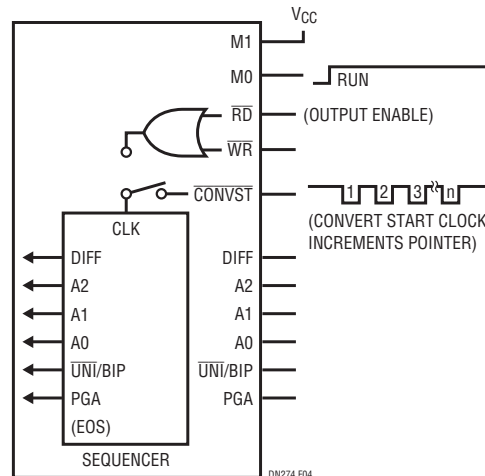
$V_{CC}$

M1

M0

RUN

$\overline{RD}$

(OUTPUT ENABLE)

$\overline{WR}$

$\overline{CONVST}$

1 2 3 n

(CONVERT START CLOCK INCREMENTS POINTER)

CLK

DIFF

A2

A1

A0

$\overline{UNI}$/BIP

PGA

(EOS)

SEQUENCER

DIFF

A2

A1

A0

$\overline{UNI}$/BIP

PGA

DN274 F04